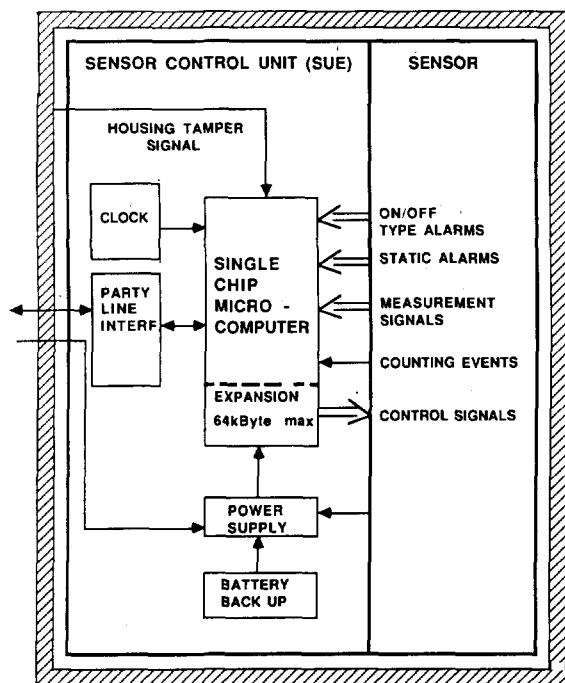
SENSOR CONTROL UNIT (SUE)

SENSOR

HOUSING TAMPER SIGNAL

CLOCK

SINGLE CHIP MICRO - COMPUTER

PARTY LINE INTERF

EXPANSION 64kByte max

ON/OFF TYPE ALARMS

STATIC ALARMS

MEASUREMENT SIGNALS

COUNTING EVENTS

CONTROL SIGNALS

POWER SUPPLY

BATTERY BACK UP